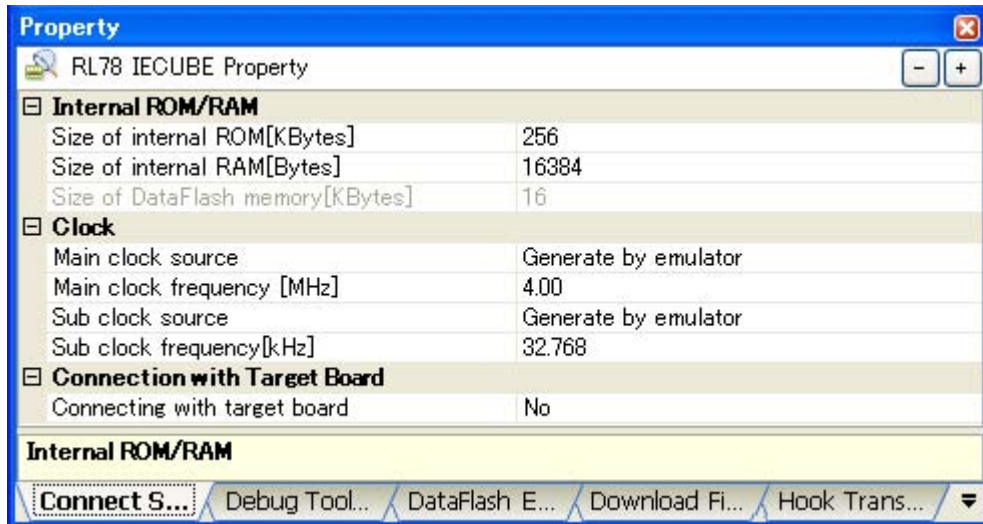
Property

RL78 IECUBE Property

- +

⊟ Internal ROM/RAM

| | |
|---|---|
| Size of internal ROM[KBytes] | 256 |
| Size of internal RAM[Bytes] | 16384 |
| Size of DataFlash memory[KBytes] | 16 |

⊟ Clock

| | |
|---|---|
| Main clock source | Generate by emulator |
| Main clock frequency [MHz] | 4.00 |
| Sub clock source | Generate by emulator |
| Sub clock frequency[kHz] | 32.768 |

⊟ Connection with Target Board

| | |
|---|---|
| Connecting with target board | No |

Internal ROM/RAM

Connect S... Debug Tool... DataFlash E... Download Fi... Hook Trans...